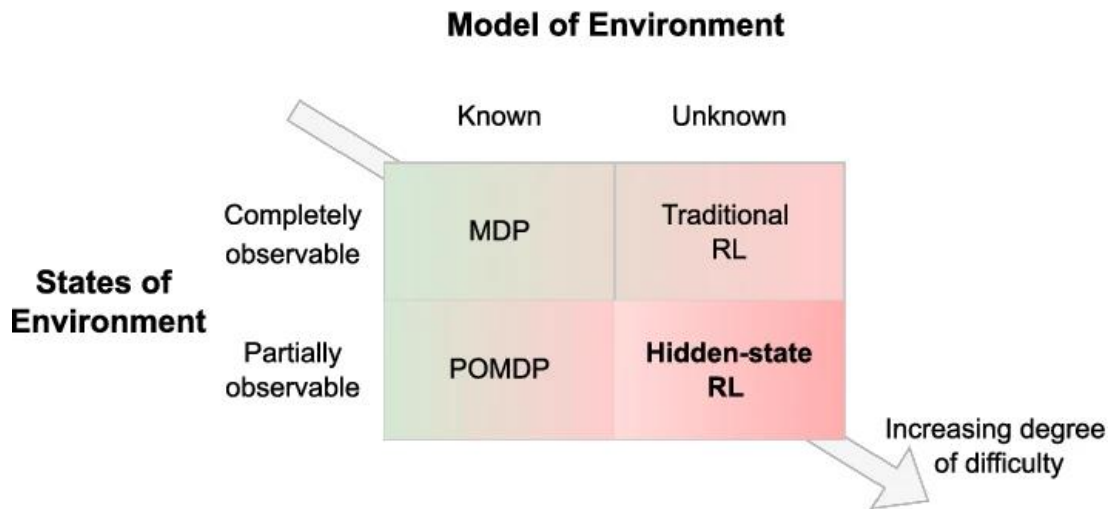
Model of Environment

States of Environment

|  | Known | Unknown |
|---|---|---|
| Completely observable | MDP | Traditional RL |
| Partially observable | POMDP | **Hidden-state RL** |

Increasing degree of difficulty